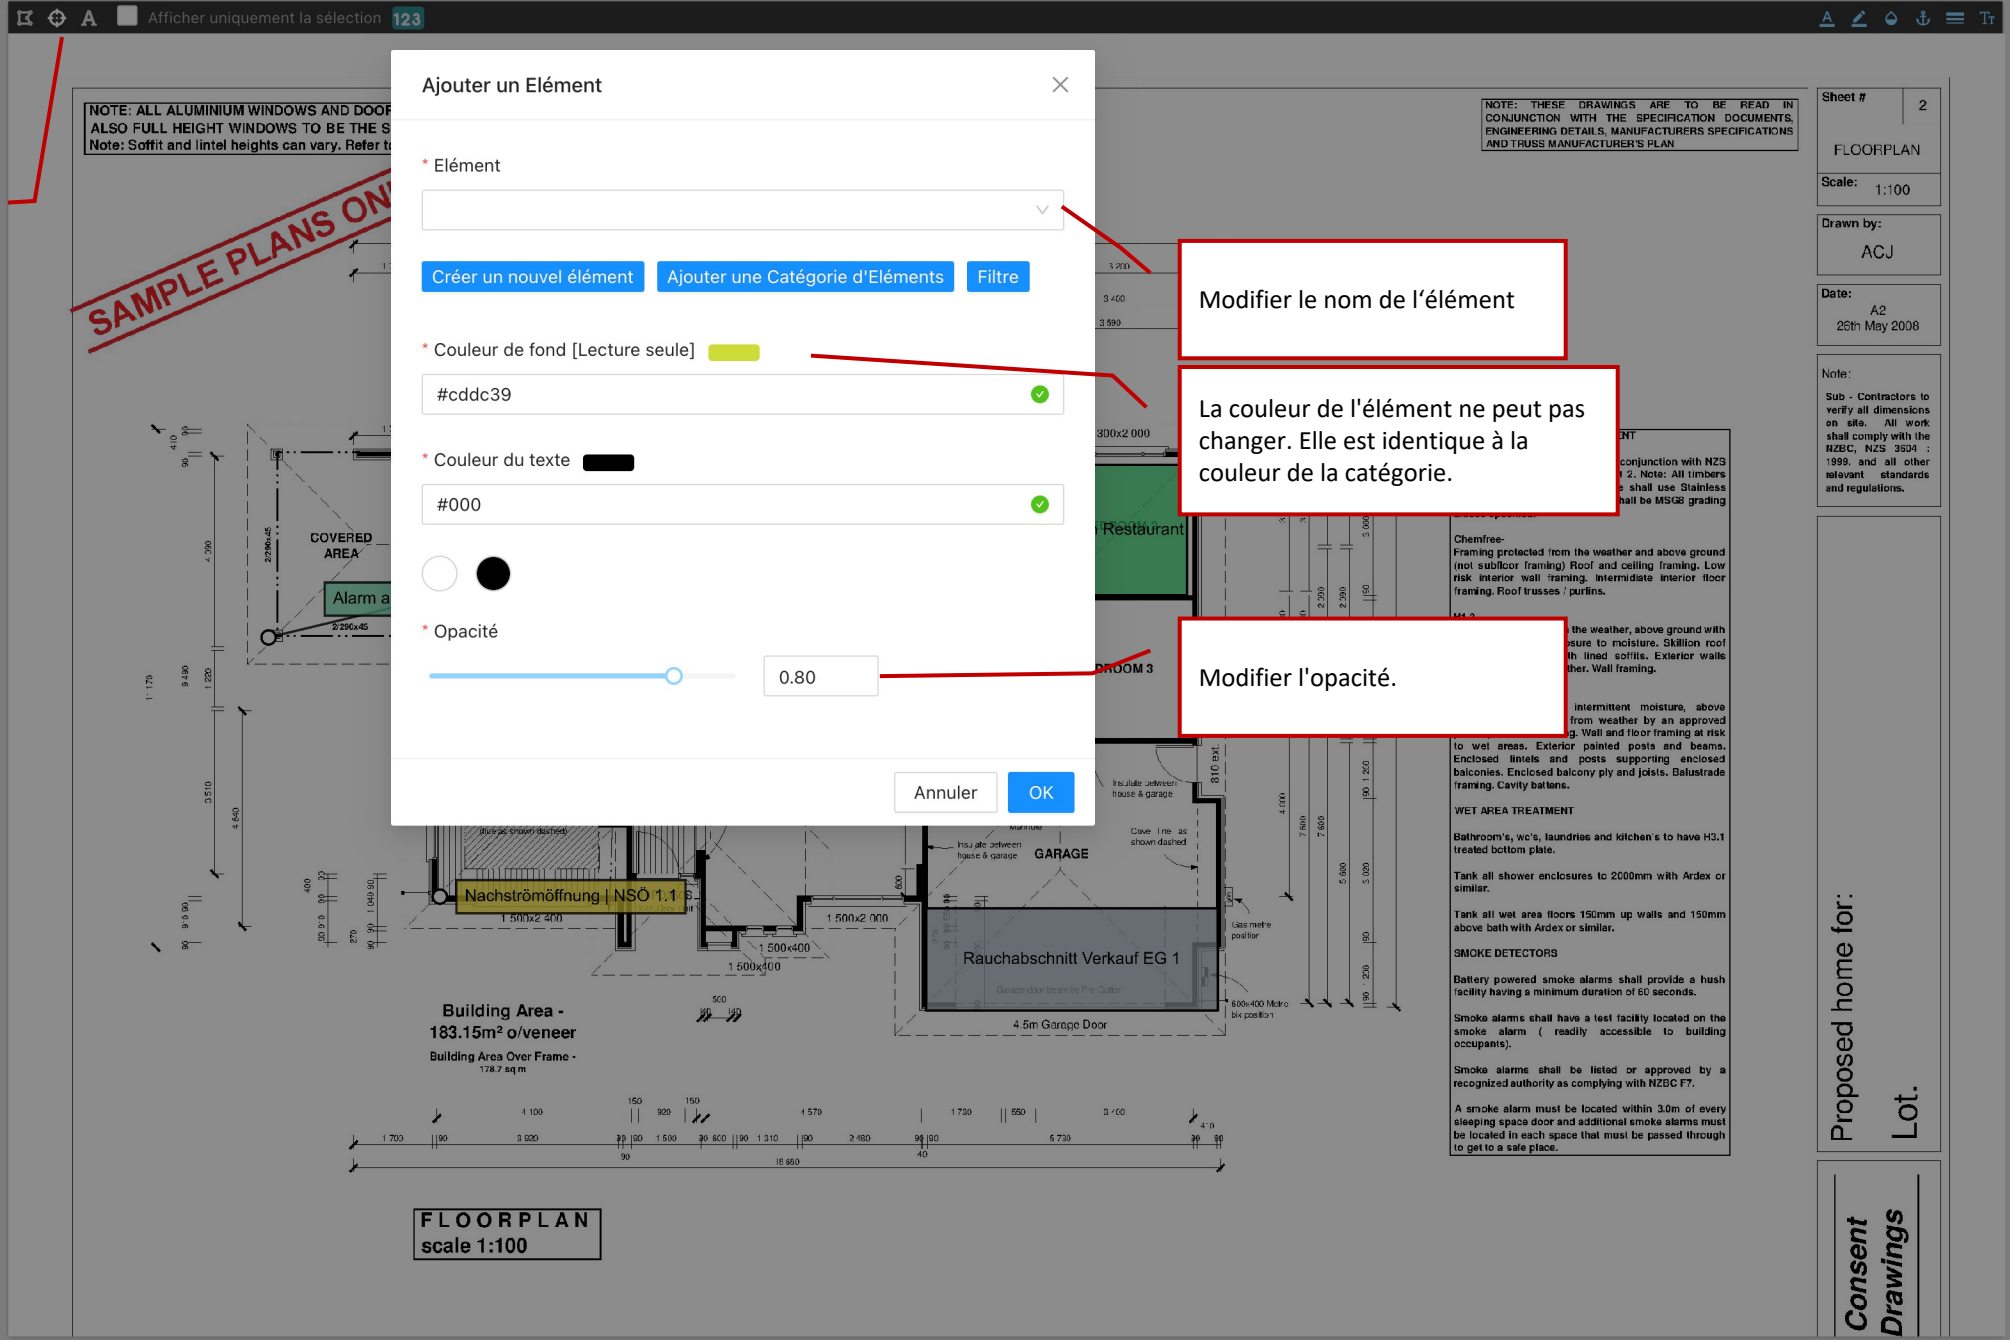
Afficher uniquement la sélection 123

NOTE: ALL ALUMINIUM WINDOWS AND DOOR ALSO FULL HEIGHT WINDOWS TO BE THE S Note: Soffit and lintel heights can vary. Refer t

SAMPLE PLANS ON

Ajouter un Elément

* Elément

Créer un nouvel élément
Ajouter une Catégorie d'Eléments
Filtre

* Couleur de fond [Lecture seule]

#cddc39

* Couleur du texte

#000

* Opacité

0.80

Annuler
OK

Modifier le nom de l'élément

La couleur de l'élément ne peut pas changer. Elle est identique à la couleur de la catégorie.

Modifier l'opacité.

NOTE: THESE DRAWINGS ARE TO BE READ IN CONJUNCTION WITH THE SPECIFICATION DOCUMENTS, ENGINEERING DETAILS, MANUFACTURERS SPECIFICATIONS AND TRUSS MANUFACTURER'S PLAN

Sheet # 2
FLOORPLAN
Scale: 1:100
Drawn by: ACJ
Date: A2 26th May 2008
Note:
Sub - Contractors to verify all dimensions on site. All work shall comply with the NZBC, NZS 3604 : 1999, and all other relevant standards and regulations.

COVERED AREA
Alarm a
Restaurant
ROOM 3
GARAGE
Nachströmöffnung | NSÖ 1.1
Rauchabschnitt Verkauf EG 1
4.5m Garage Door

Building Area - 183.15m² o/veneer
Building Area Over Frame - 178.7 sq m

FLOORPLAN
scale 1:100

Chemfree-
Framing protected from the weather and above ground (not subfloor framing) Roof and ceiling framing. Low risk interior wall framing. Intermidiate interior floor framing. Roof trusses / purlins.

WET AREA TREATMENT
Bathroom's, wc's, laundries and kitchen's to have H3.1 treated bottom plate.
Tank all shower enclosures to 2000mm with Ardex or similar.
Tank all wet area floors 150mm up walls and 150mm above bath with Ardex or similar.

SMOKE DETECTORS
Battery powered smoke alarms shall provide a hush facility having a minimum duration of 60 seconds.
Smoke alarms shall have a test facility located on the smoke alarm ( readily accessible to building occupants).
Smoke alarms shall be listed or approved by a recognized authority as complying with NZBC F7.
A smoke alarm must be located within 3.0m of every sleeping space door and additional smoke alarms must be located in each space that must be passed through to get to a safe place.

Proposed home for:
Lot.
Consent Drawings